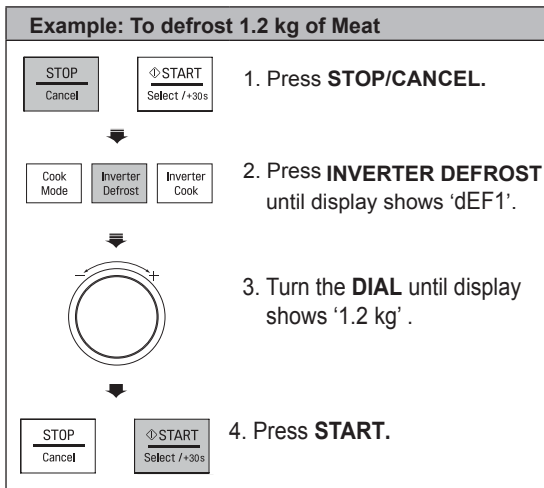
Example: To defrost 1.2 kg of Meat

STOP
Cancel

⏻START
Select /+30s

1. Press **STOP/CANCEL.**

Cook Mode

Inverter Defrost

Inverter Cook

2. Press **INVERTER DEFROST** until display shows ‘dEF1’.

–

+

3. Turn the **DIAL** until display shows ‘1.2 kg’ .

STOP
Cancel

⏻START
Select /+30s

4. Press **START.**